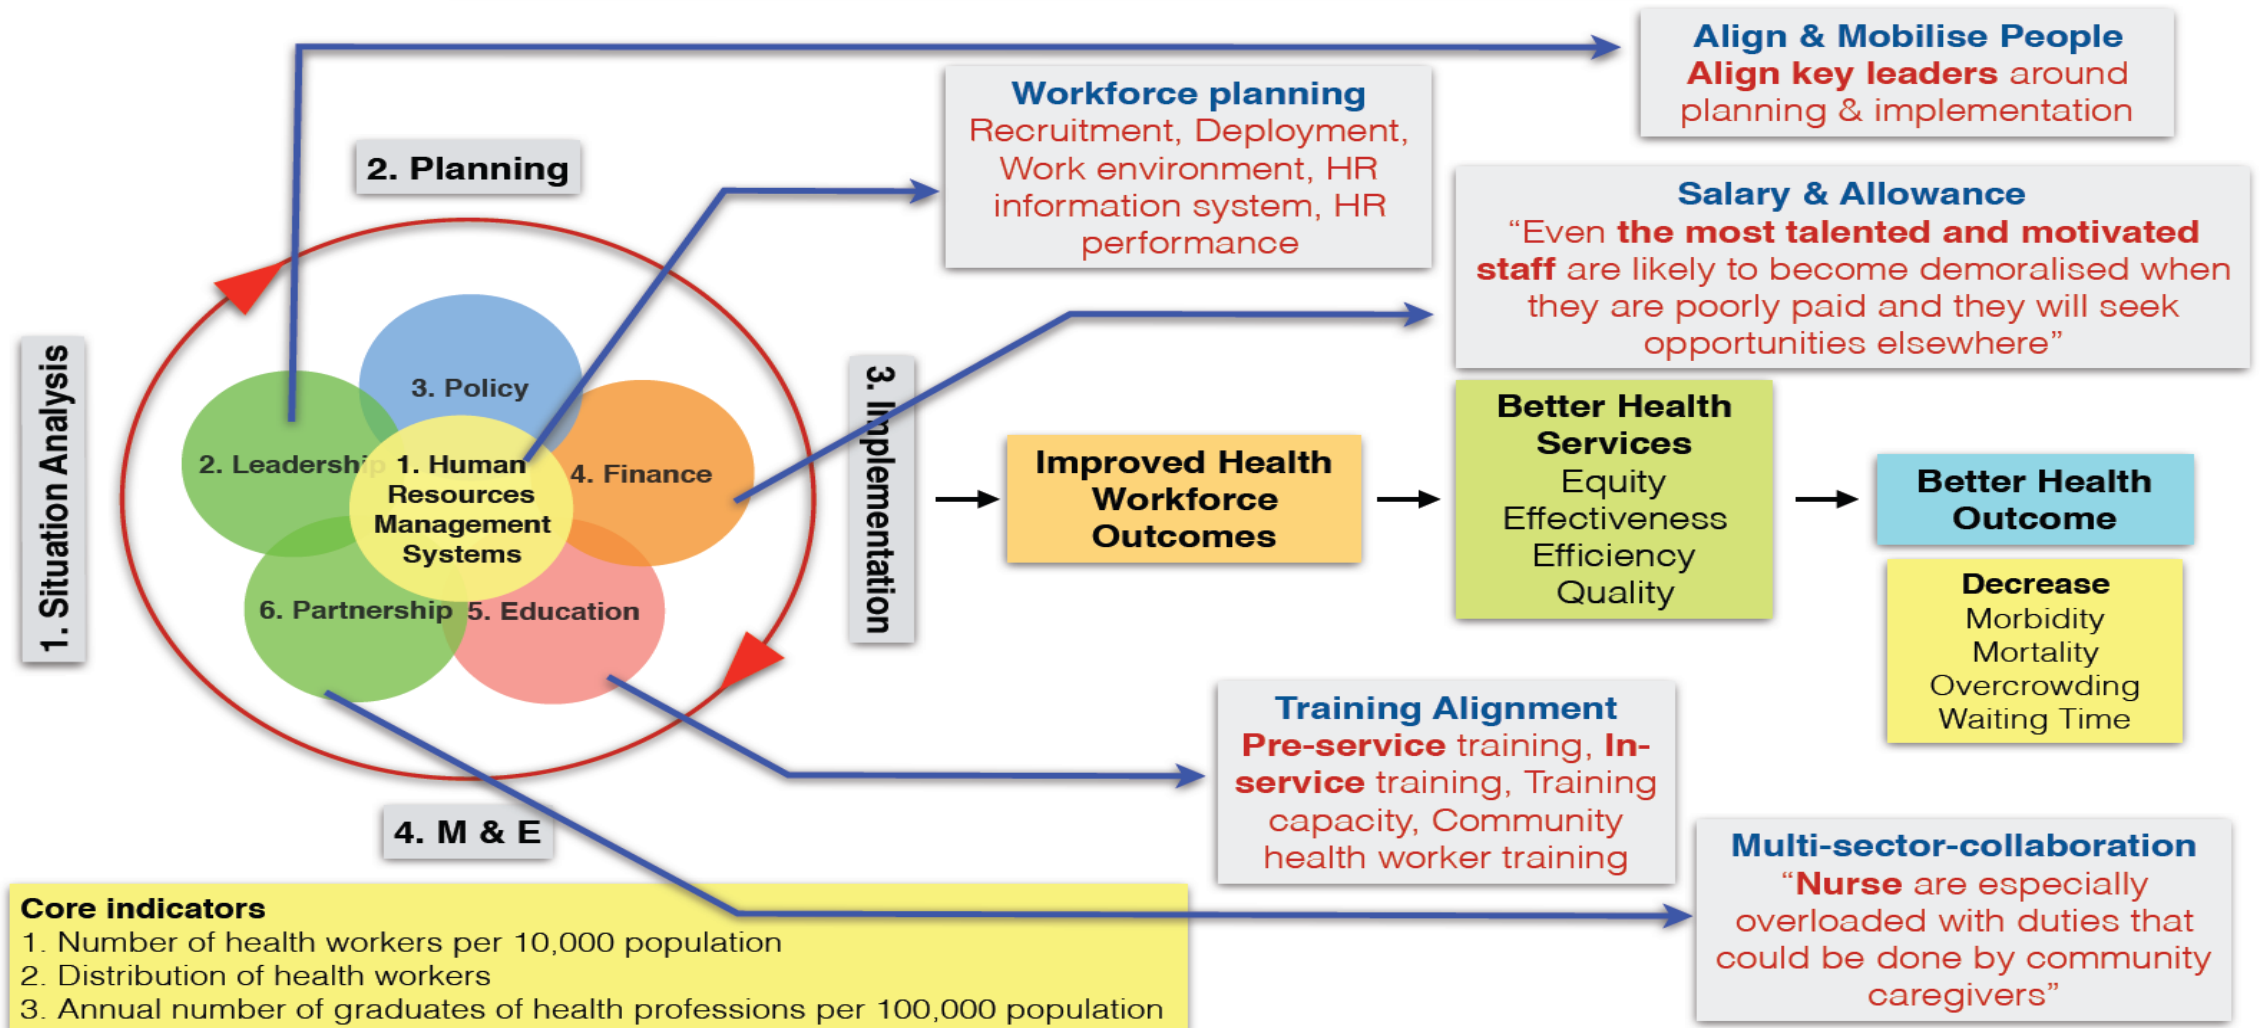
Align & Mobilise People
Align key leaders around planning & implementation

Workforce planning
Recruitment, Deployment, Work environment, HR information system, HR performance

2. Planning

Salary & Allowance
"Even the most talented and motivated staff are likely to become demoralised when they are poorly paid and they will seek opportunities elsewhere"

1. Situation Analysis

3. Policy
2. Leadership
1. Human Resources Management Systems
4. Finance
6. Partnership
5. Education

3. Implementation

Improved Health Workforce Outcomes

Better Health Services
Equity
Effectiveness
Efficiency
Quality

Better Health Outcome

Decrease
Morbidity
Mortality
Overcrowding
Waiting Time

Training Alignment
Pre-service training, In-service training, Training capacity, Community health worker training

4. M & E

Core indicators
1. Number of health workers per 10,000 population
2. Distribution of health workers
3. Annual number of graduates of health professions per 100,000 population

Multi-sector-collaboration
"Nurse are especially overloaded with duties that could be done by community caregivers"